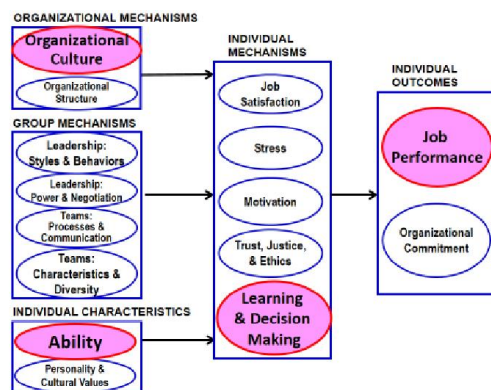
ORGANIZATIONAL MECHANISMS

Organizational Culture

Organizational Structure

GROUP MECHANISMS

Leadership: Styles & Behaviors

Leadership: Power & Negotiation

Teams: Processes & Communication

Teams: Characteristics & Diversity

INDIVIDUAL CHARACTERISTICS

Ability

Personality & Cultural Values

INDIVIDUAL MECHANISMS

Job Satisfaction

Stress

Motivation

Trust, Justice, & Ethics

Learning & Decision Making

INDIVIDUAL OUTCOMES

Job Performance

Organizational Commitment